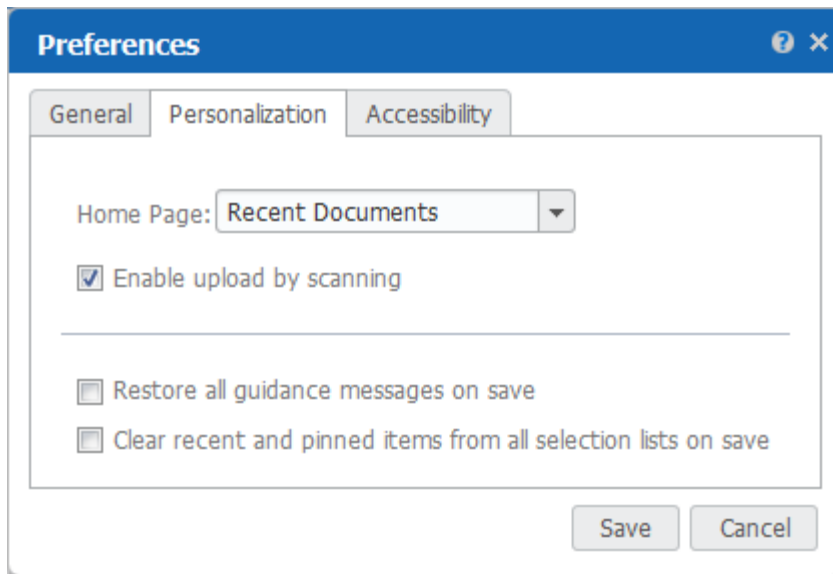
Preferences

General | Personalization | Accessibility

Home Page: Recent Documents

Enable upload by scanning

Restore all guidance messages on save

Clear recent and pinned items from all selection lists on save

Save Cancel